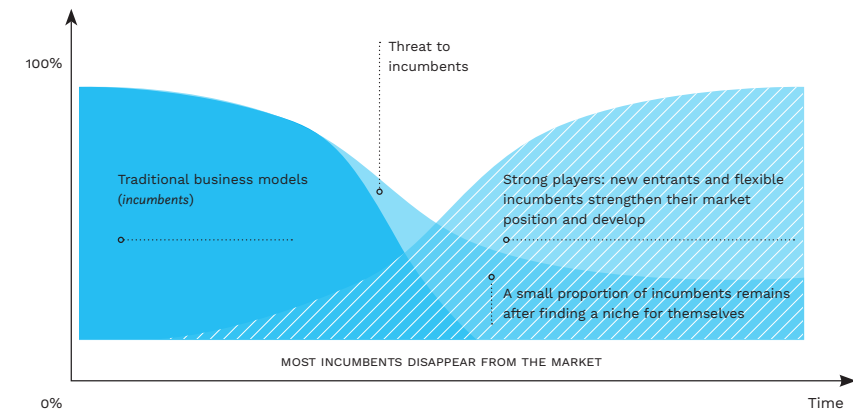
100%

Threat to incumbents

Traditional business models (incumbents)

Strong players: new entrants and flexible incumbents strengthen their market position and develop

A small proportion of incumbents remains after finding a niche for themselves

MOST INCUMBENTS DISAPPEAR FROM THE MARKET

0%

Time